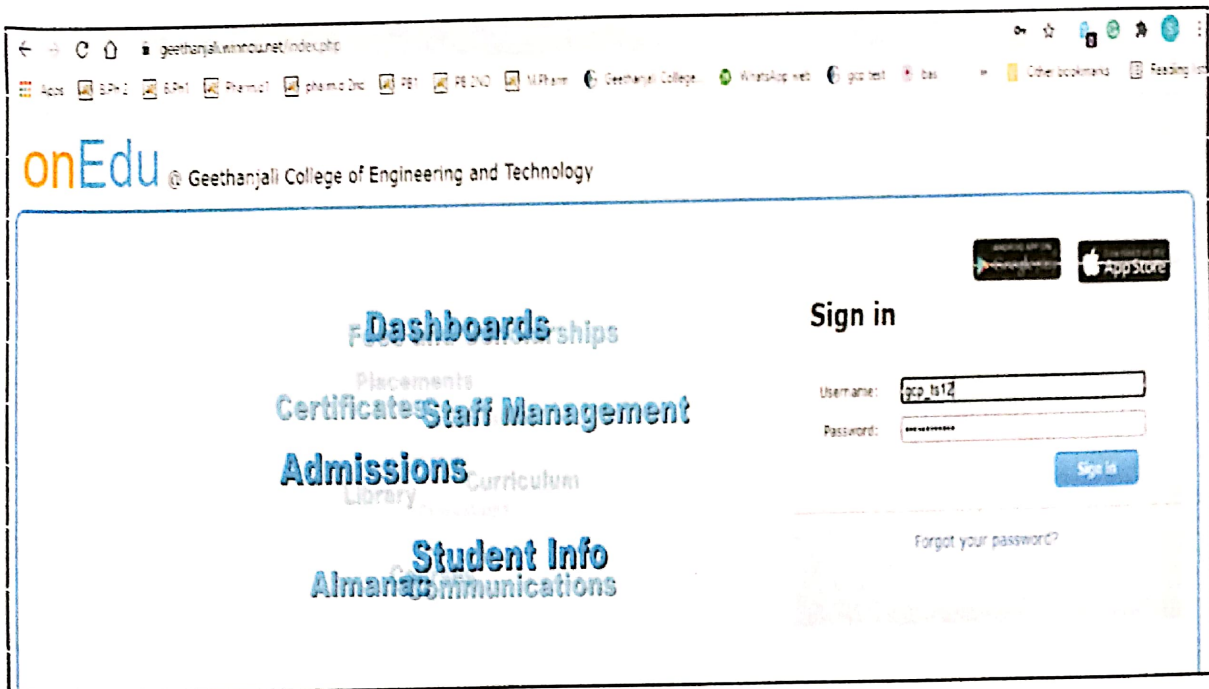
geethanjali.winnou.net/index.php

Apps B.Ph 2 B.Ph 1 Pharmd 1 pharmd 2nd PB 1 PB 2ND M.Pharm Geethanjali College... WhatsApp web gcp test bas Other bookmarks Reading list

onEdu @ Geethanjali College of Engineering and Technology

App Store

Dashboards
Fees and Scholarships
Placements
Certificates
Staff Management
Admissions
Curriculum
Library
Student Info
Almanac
Communications

Sign in

Username: gcp_ts12
Password: ••••••••••••

Sign In

Forgot your password?